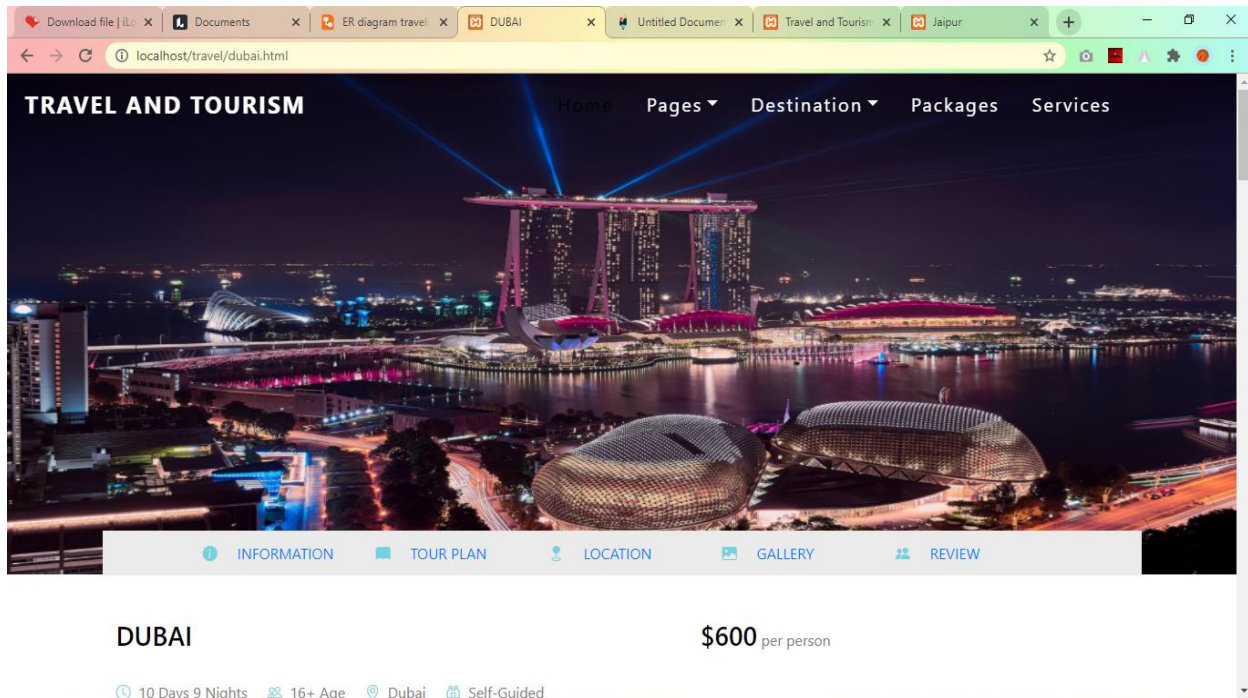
Download file | iL ×
Documents ×
ER diagram travel ×
DUBAI ×
Untitled Documen ×
Travel and Tourism ×
Jaipur ×

localhost/travel/dubai.html

TRAVEL AND TOURISM
Home
Pages
Destination
Packages
Services

INFORMATION
TOUR PLAN
LOCATION
GALLERY
REVIEW

DUBAI

$600 per person

10 Days 9 Nights 16+ Age Dubai Self-Guided